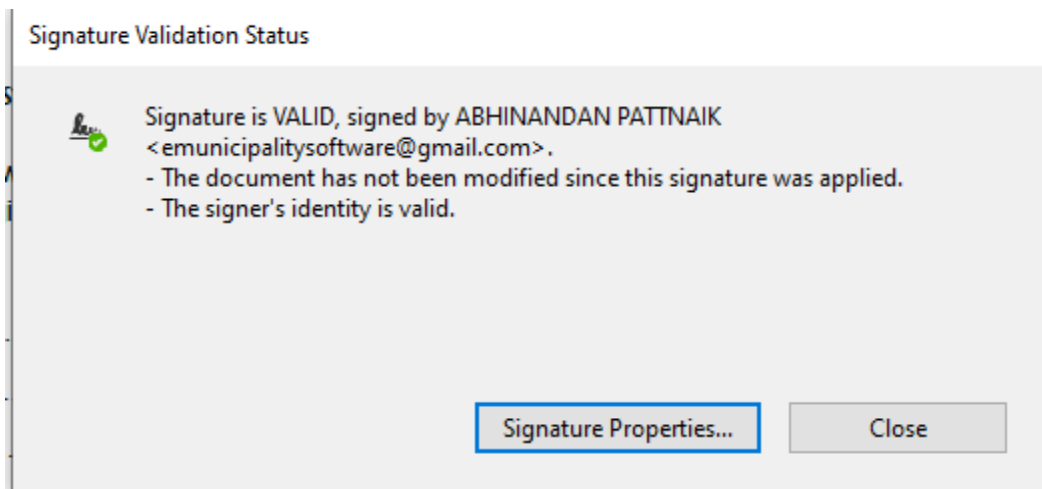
Signature Validation Status

Signature is VALID, signed by ABHINANDAN PATTNAIK <emunicipalitysoftware@gmail.com>.
- The document has not been modified since this signature was applied.
- The signer's identity is valid.

Signature Properties...

Close